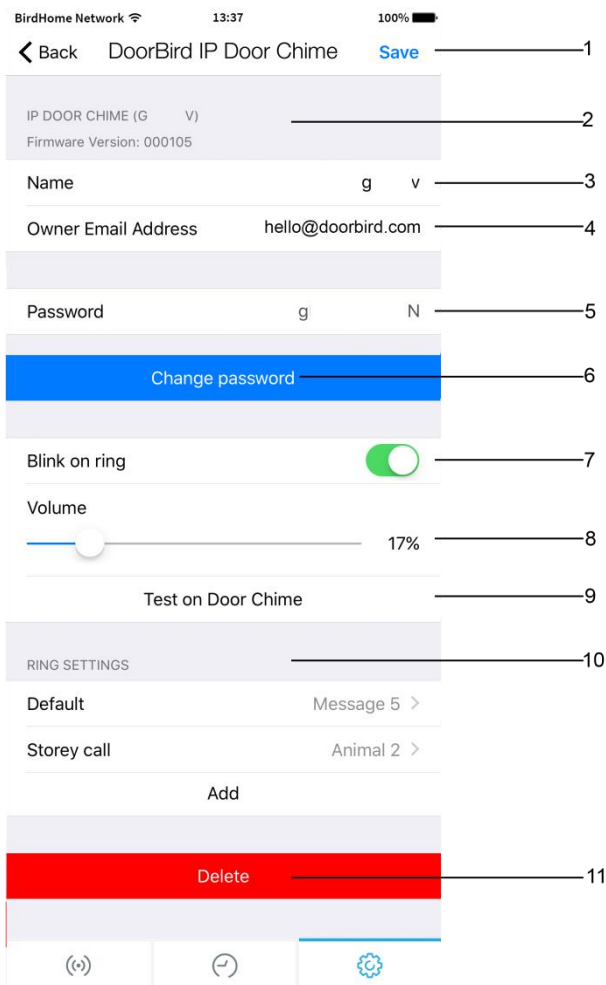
BirdHome Network 13:37 100%

Back DoorBird IP Door Chime Save

1

IP DOOR CHIME (G V)
Firmware Version: 000105

2

Name g v

3

Owner Email Address hello@doorbird.com

4

Password g N

5

Change password

6

Blink on ring

7

Volume

17%

8

Test on Door Chime

9

RING SETTINGS

10

Default Message 5

Storey call Animal 2

Add

Delete

11